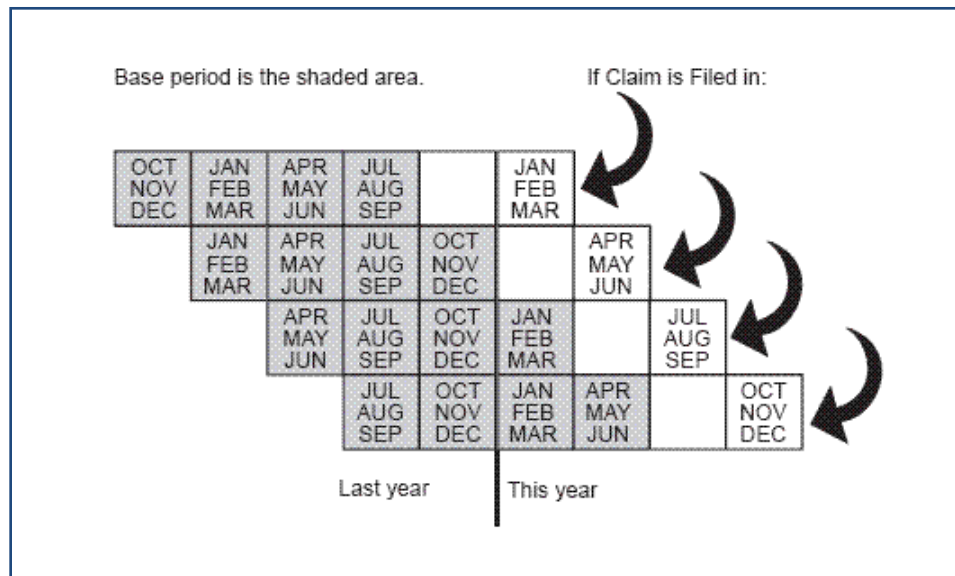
Base period is the shaded area.

If Claim is Filed in:

| OCT NOV DEC | JAN FEB MAR | APR MAY JUN | JUL AUG SEP | | JAN FEB MAR | | | |
|---|---|---|---|---|---|---|---|---|
| | JAN FEB MAR | APR MAY JUN | JUL AUG SEP | OCT NOV DEC | | APR MAY JUN | | |
| | | APR MAY JUN | JUL AUG SEP | OCT NOV DEC | JAN FEB MAR | | JUL AUG SEP | |
| | | | JUL AUG SEP | OCT NOV DEC | JAN FEB MAR | APR MAY JUN | | OCT NOV DEC |

Last year

This year